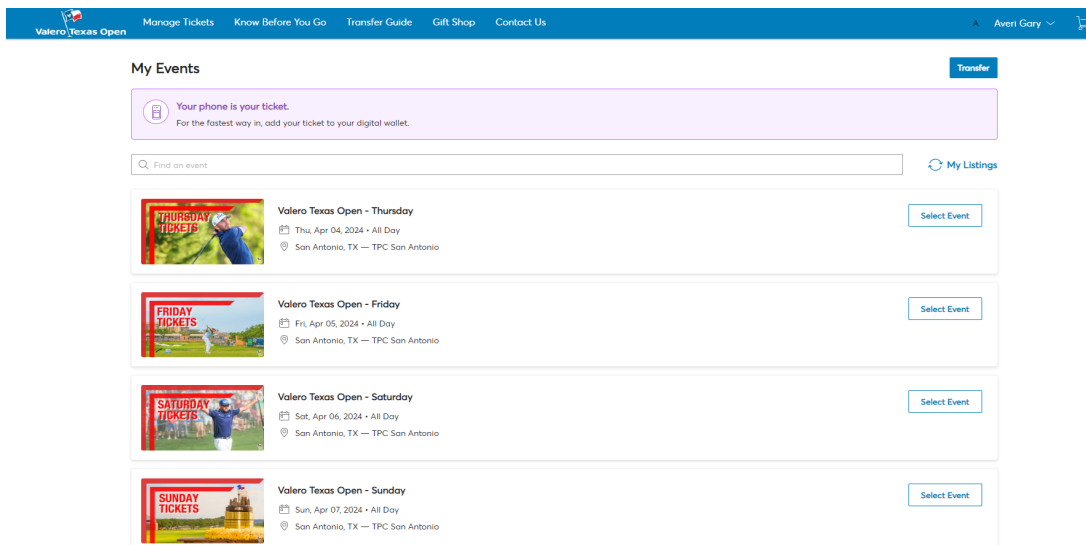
Valero Texas Open
Manage Tickets
Know Before You Go
Transfer Guide
Gift Shop
Contact Us
A Averi Gary

My Events
Transfer

Your phone is your ticket.
For the fastest way in, add your ticket to your digital wallet.

Find an event
My Listings

THURSDAY TICKETS
Valero Texas Open - Thursday
Thu, Apr 04, 2024 • All Day
San Antonio, TX — TPC San Antonio
Select Event

FRIDAY TICKETS
Valero Texas Open - Friday
Fri, Apr 05, 2024 • All Day
San Antonio, TX — TPC San Antonio
Select Event

SATURDAY TICKETS
Valero Texas Open - Saturday
Sat, Apr 06, 2024 • All Day
San Antonio, TX — TPC San Antonio
Select Event

SUNDAY TICKETS
Valero Texas Open - Sunday
Sun, Apr 07, 2024 • All Day
San Antonio, TX — TPC San Antonio
Select Event